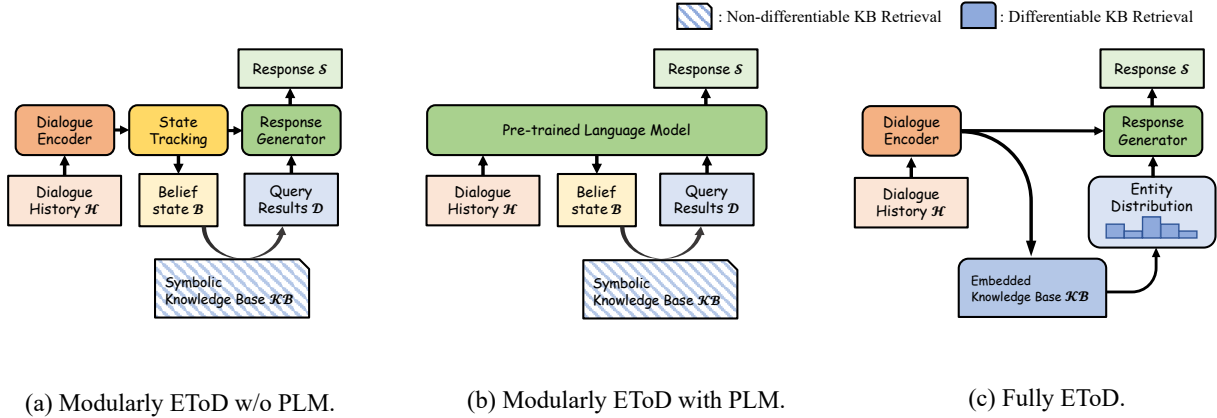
: Non-differentiable KB Retrieval
: Differentiable KB Retrieval

Response $\mathcal{S}$

Dialogue Encoder

State Tracking

Response Generator

Dialogue History $\mathcal{H}$

Belief state $\mathcal{B}$

Query Results $\mathcal{D}$

Symbolic Knowledge Base $\mathcal{KB}$

(a) Modularly EToD w/o PLM.

Response $\mathcal{S}$

Pre-trained Language Model

Dialogue History $\mathcal{H}$

Belief state $\mathcal{B}$

Query Results $\mathcal{D}$

Symbolic Knowledge Base $\mathcal{KB}$

(b) Modularly EToD with PLM.

Response $\mathcal{S}$

Dialogue Encoder

Response Generator

Dialogue History $\mathcal{H}$

Entity Distribution

Embedded Knowledge Base $\mathcal{KB}$

(c) Fully EToD.